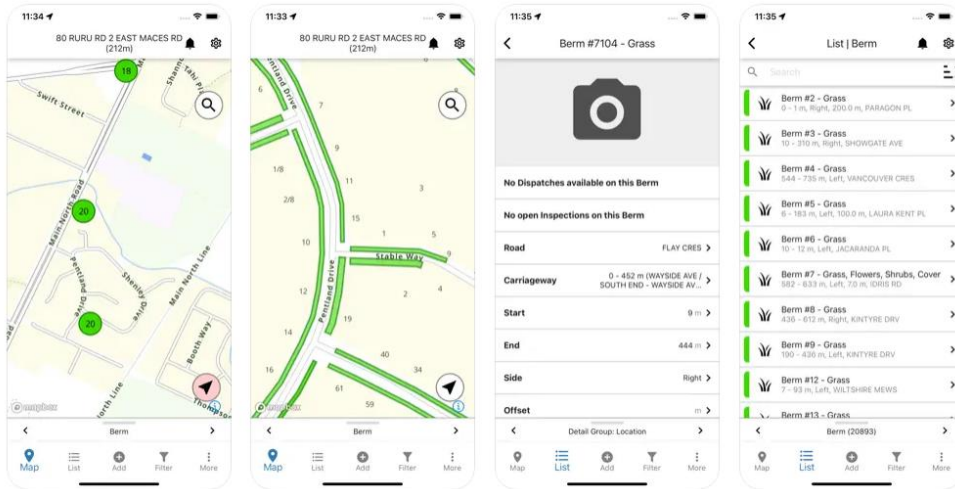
11:34

80 RURU RD 2 EAST MACES RD (212m)

Swift Street

18

20

20

Main North Road

Pentland Drive

Shenley Drive

Main North Line

Booth Way

North Line

Thompson

mapbox

Berm

Map List Add Filter More

11:33

80 RURU RD 2 EAST MACES RD (212m)

Pentland Drive

Stable Way

6 7 9 1/8 11 3 2/8 15 10 1 5 9 12 2 4 19 14 40 16 61 59

mapbox

Berm

Map List Add Filter More

11:35

Berm #7104 - Grass

No Dispatches available on this Berm

No open Inspections on this Berm

Road FLAY CRES

Carriageway 0 - 452 m (WAYSIDE AVE / SOUTH END - WAYSIDE AV...

Start 9 m

End 444 m

Side Right

Offset m

Detail Group: Location

Map List Add Filter More

11:35

List | Berm

Search

Berm #2 - Grass
0 - 1 m, Right, 200.0 m, PARAGON PL

Berm #3 - Grass
10 - 310 m, Right, SHOWGATE AVE

Berm #4 - Grass
544 - 735 m, Left, VANCOUVER CRES

Berm #5 - Grass
8 - 183 m, Left, 100.0 m, LAURA KENT PL

Berm #6 - Grass
10 - 12 m, Left, JACARANDA PL

Berm #7 - Grass, Flowers, Shrubs, Cover
582 - 633 m, Left, 7.0 m, IDRIS RD

Berm #8 - Grass
436 - 612 m, Right, KINTYRE DRV

Berm #9 - Grass
190 - 436 m, Left, KINTYRE DRV

Berm #12 - Grass
7 - 93 m, Left, WILTSHIRE MEWS

Berm #13 - Grass

Berm (20893)

Map List Add Filter More